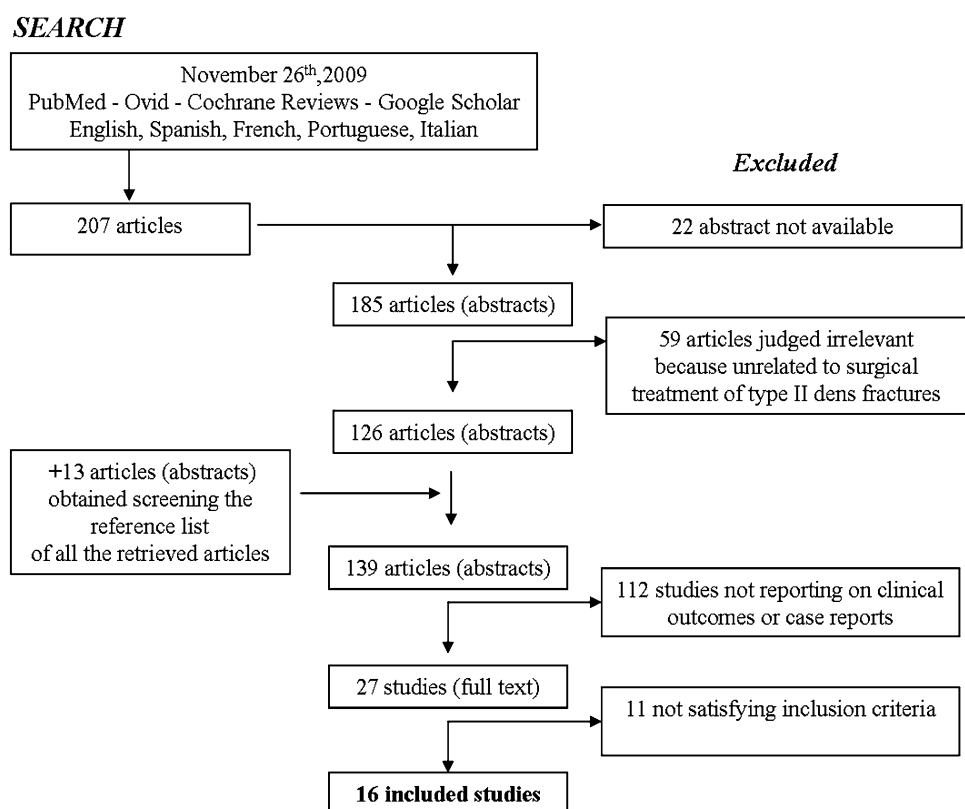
SEARCH

November 26$^{th}$,2009
PubMed - Ovid - Cochrane Reviews - Google Scholar
English, Spanish, French, Portuguese, Italian

Excluded

207 articles

22 abstract not available

185 articles (abstracts)

59 articles judged irrelevant because unrelated to surgical treatment of type II dens fractures

126 articles (abstracts)

+13 articles (abstracts) obtained screening the reference list of all the retrieved articles

139 articles (abstracts)

112 studies not reporting on clinical outcomes or case reports

27 studies (full text)

11 not satisfying inclusion criteria

16 included studies